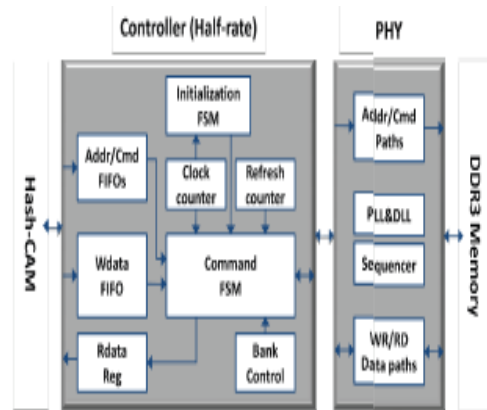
Controller (Half-rate)

PHY

Hash-CAM

Initialization FSM

Addr/Cmd FIFOs

Clock counter

Refresh counter

Wdata FIFO

Command FSM

Rdata Reg

Bank Control

Addr/Cmd Paths

PLL&DLL

Sequencer

WR/RD Data paths

DDR3 Memory